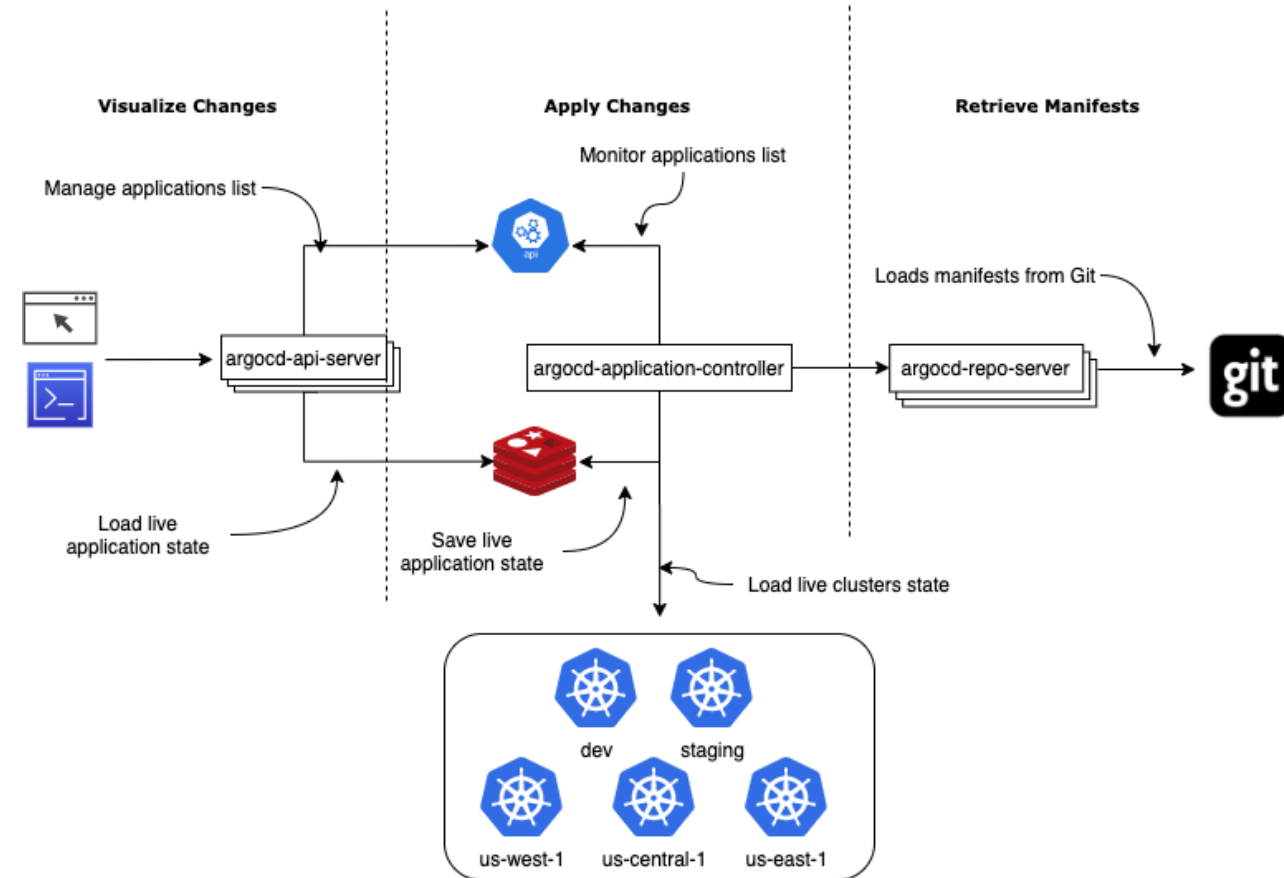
Visualize Changes

Apply Changes

Retrieve Manifests

Monitor applications list

Manage applications list

api

Loads manifests from Git

argocd-api-server

argocd-application-controller

argocd-repo-server

git

Load live application state

Save live application state

Load live clusters state

dev

staging

us-west-1

us-central-1

us-east-1